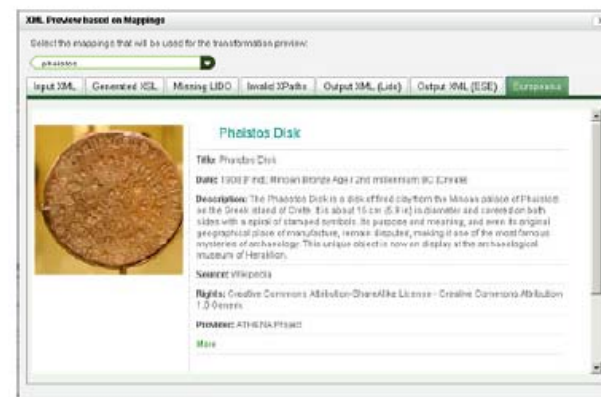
XML Preview based on Mappings

Select the mappings that will be used for the transformation preview:

phaistos

Input XML | Generated XSL | Missing LIDO | Invalid XPaths | Output XML (Lido) | Output XML (ESE) | Europeana

Phaistos Disk

Title: Phaistos Disk

Date: 1908 (Find); Minoan Bronze Age / 2nd millennium BC (Create)

Description: The Phaistos Disk is a disk of fired clay from the Minoan palace of Phaistos on the Greek island of Crete. It is about 15 cm (5.9 in) in diameter and covered on both sides with a spiral of stamped symbols. Its purpose and meaning, and even its original geographical place of manufacture, remain disputed, making it one of the most famous mysteries of archaeology. This unique object is now on display at the archaeological museum of Heraklion.

Source: Wikipedia

Rights: Creative Commons Attribution-ShareAlike License - Creative Commons Attribution 1.0 Generic

Provider: ATHENA Project

More